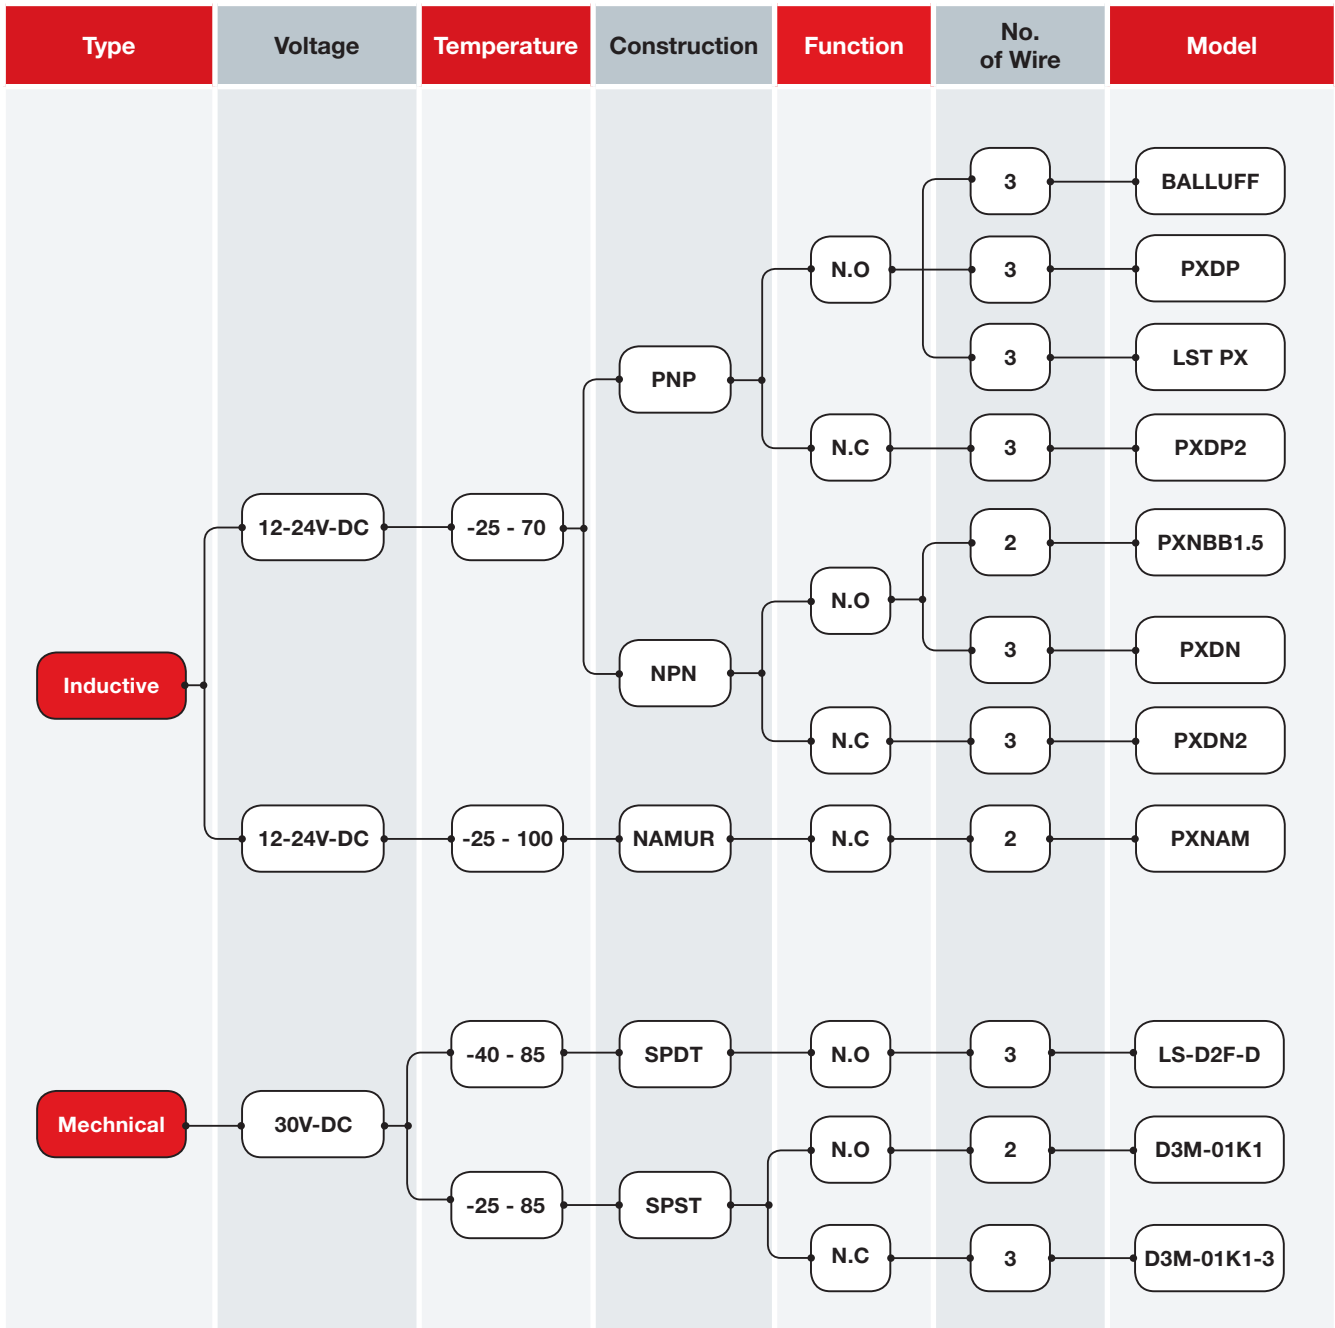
Type

Voltage

Temperature

Construction

Function

No. of Wire

Model

Inductive

12-24V-DC

-25 - 70

PNP

N.O

3

BALLUFF

3

PXDP

3

LST PX

N.C

3

PXDP2

NPN

N.O

2

PXNBB1.5

3

PXDN

N.C

3

PXDN2

12-24V-DC

-25 - 100

NAMUR

N.C

2

PXNAM

Mechnical

30V-DC

-40 - 85

SPDT

N.O

3

LS-D2F-D

-25 - 85

SPST

N.O

2

D3M-01K1

N.C

3

D3M-01K1-3